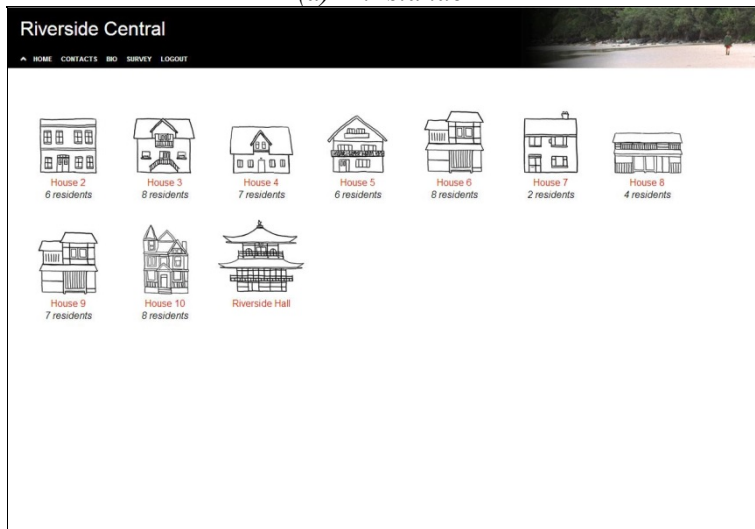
Riverside Central

HOME CONTACTS BIO SURVEY LOGOUT

House 2
6 residents

House 3
8 residents

House 4
7 residents

House 5
6 residents

House 6
8 residents

House 7
2 residents

House 8
4 residents

House 9
7 residents

House 10
8 residents

Riverside Hall